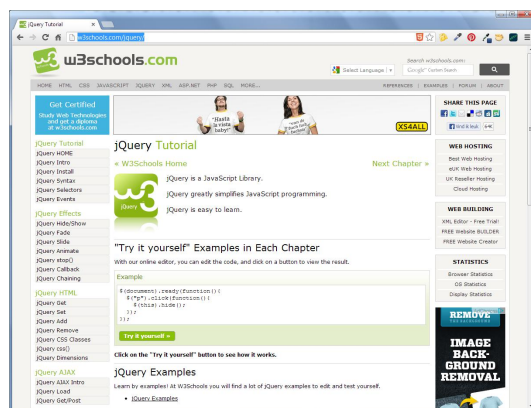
jQuery Tutorial ×

w3schools.com/jquery/

w3schools.com

Select Language | ▼

Search w3schools.com:

Google™ Custom Search

HOME HTML CSS JAVASCRIPT JQUERY XML ASP.NET PHP SQL MORE...

REFERENCES | EXAMPLES | FORUM | ABOUT

Get Certified
Study Web Technologies and get a diploma at w3schools.com

"Hasta la vista baby!"

XS4ALL

SHARE THIS PAGE

jQuery Tutorial

jQuery HOME
jQuery Intro
jQuery Install
jQuery Syntax
jQuery Selectors
jQuery Events

jQuery Effects

jQuery Hide/Show
jQuery Fade
jQuery Slide
jQuery Animate
jQuery stop()
jQuery Callback
jQuery Chaining

jQuery HTML

jQuery Get
jQuery Set
jQuery Add
jQuery Remove
jQuery CSS Classes
jQuery css()
jQuery Dimensions

jQuery AJAX

jQuery AJAX Intro
jQuery Load
jQuery Get/Post

jQuery Tutorial

« W3Schools Home

Next Chapter »

jQuery is a JavaScript Library.

jQuery greatly simplifies JavaScript programming.

jQuery is easy to learn.

"Try it yourself" Examples in Each Chapter

With our online editor, you can edit the code, and click on a button to view the result.

Example

$(document).ready(function(){
  $("p").click(function(){
    $(this).hide();
  });
});

Try it yourself »

Click on the "Try it yourself" button to see how it works.

jQuery Examples

Learn by examples! At W3Schools you will find a lot of jQuery examples to edit and test yourself.

• jQuery Examples

WEB HOSTING

Best Web Hosting
eUK Web Hosting
UK Reseller Hosting
Cloud Hosting

WEB BUILDING

XML Editor - Free Trial!
FREE Website BUILDER
FREE Website Creator

STATISTICS

Browser Statistics
OS Statistics
Display Statistics

REMOVE

IMAGE BACK-GROUND REMOVAL